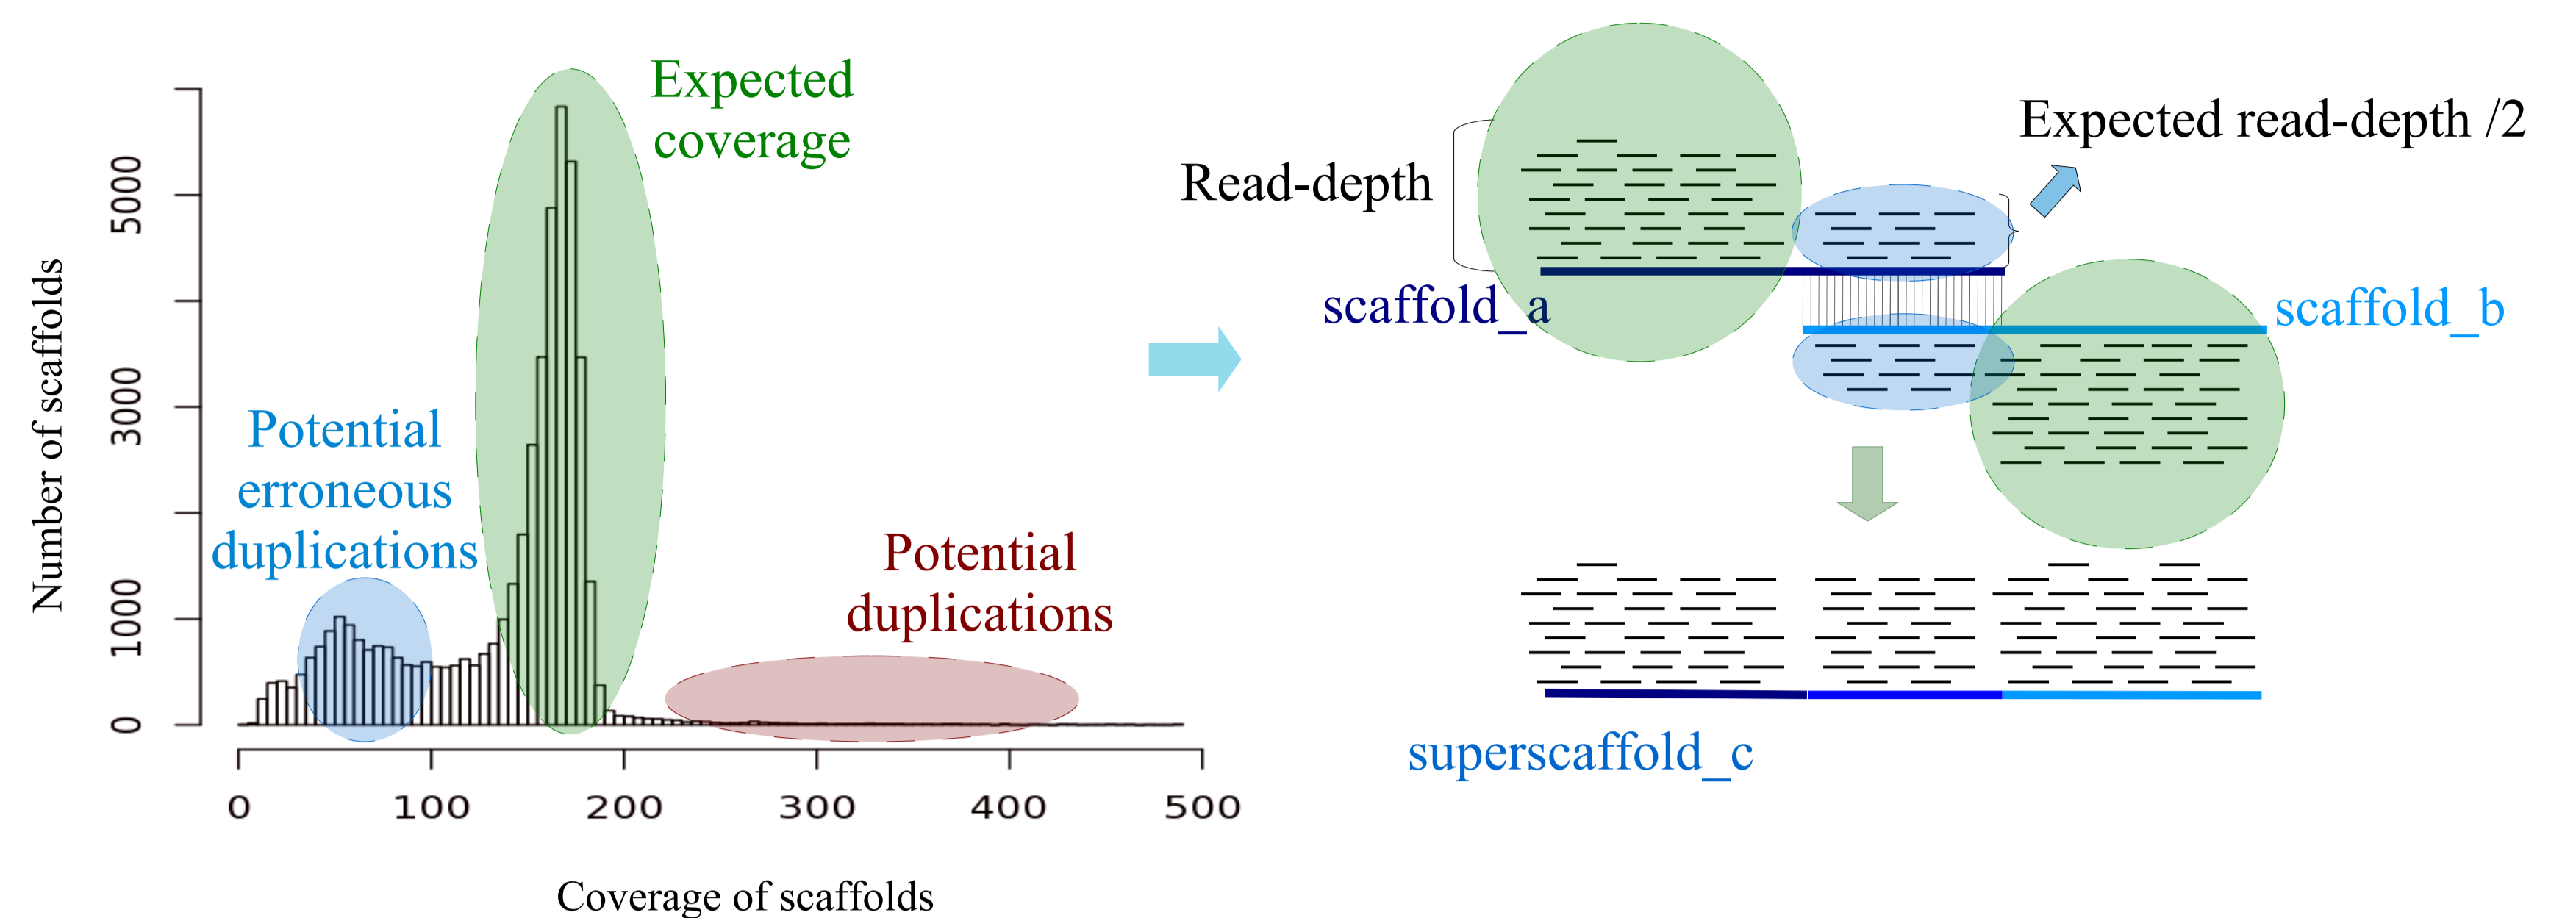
Expected coverage

Potential erroneous duplications

Potential duplications

Number of scaffolds

5000

3000

1000

0

0 100 200 300 400 500

Coverage of scaffolds

Read-depth

Expected read-depth /2

scaffold_a

scaffold_b

superscaffold_c